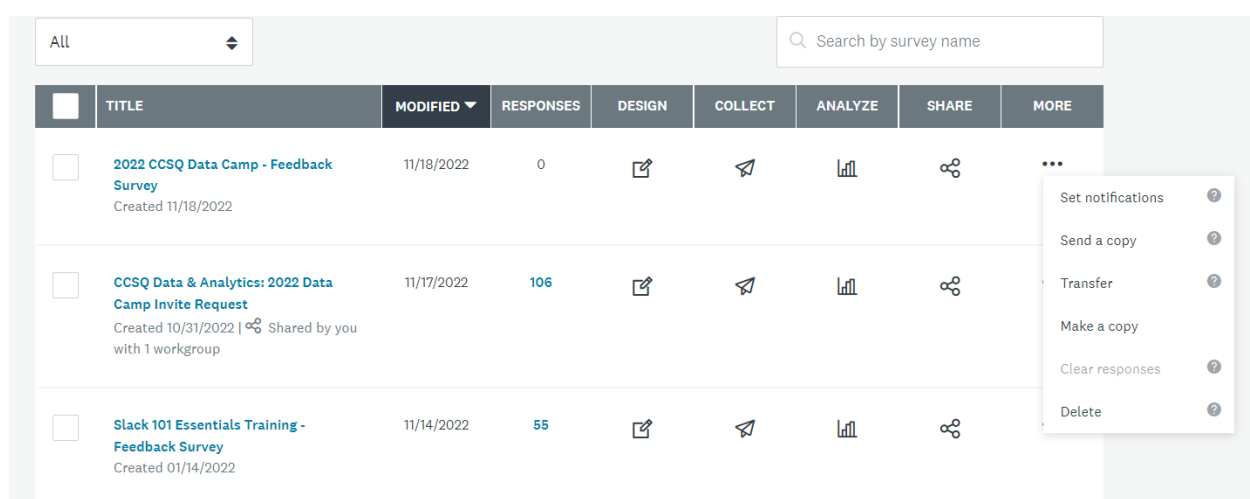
All

Search by survey name

| | TITLE | MODIFIED | RESPONSES | DESIGN | COLLECT | ANALYZE | SHARE | MORE |
|---|---|---|---|---|---|---|---|---|
| | 2022 CCSQ Data Camp - Feedback Survey Created 11/18/2022 | 11/18/2022 | 0 | | | | | ••• |
| | CCSQ Data & Analytics: 2022 Data Camp Invite Request Created 10/31/2022 \| Shared by you with 1 workgroup | 11/17/2022 | 106 | | | | | |
| | Slack 101 Essentials Training - Feedback Survey Created 01/14/2022 | 11/14/2022 | 55 | | | | | |

Set notifications
Send a copy
Transfer
Make a copy
Clear responses
Delete